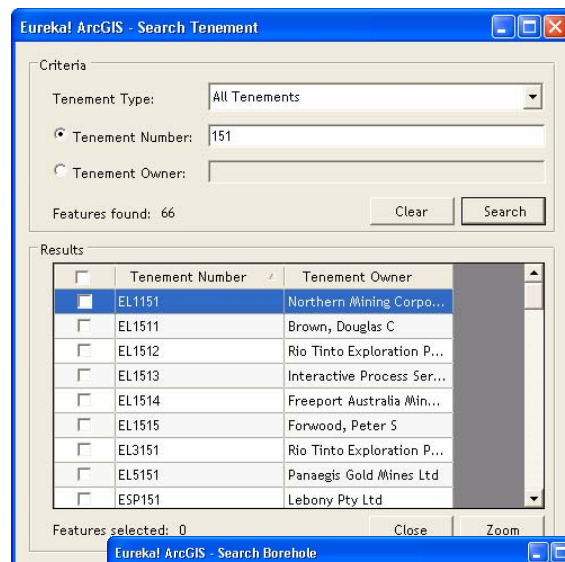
Eureka! ArcGIS - Search Tenement

Criteria

Tenement Type: All Tenements

Tenement Number: 151

Tenement Owner:

Features found: 66

Clear

Search

Results

| | Tenement Number | Tenement Owner |
|---|---|---|
| | EL1151 | Northern Mining Corpo... |
| | EL1511 | Brown, Douglas C |
| | EL1512 | Rio Tinto Exploration P... |
| | EL1513 | Interactive Process Ser... |
| | EL1514 | Freeport Australia Min... |
| | EL1515 | Forwood, Peter S |
| | EL3151 | Rio Tinto Exploration P... |
| | EL5151 | Panaegis Gold Mines Ltd |
| | ESP151 | Lebony Pty Ltd |

Features selected: 0

Close

Zoom

Eureka! ArcGIS - Search Borehole